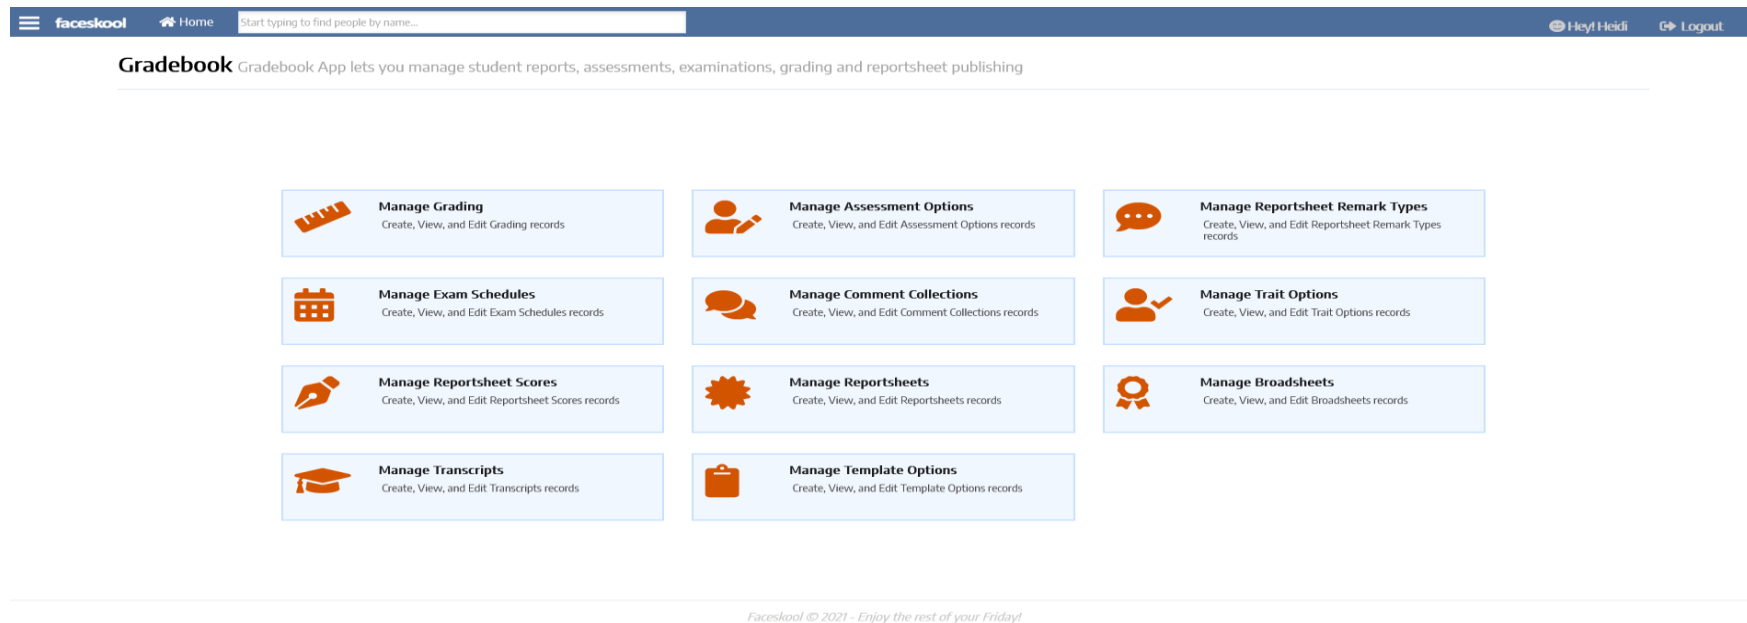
faceskool Home Start typing to find people by name... Hey! Heidi Logout

Gradebook Gradebook App lets you manage student reports, assessments, examinations, grading and reportsheet publishing

Manage Grading
Create, View, and Edit Grading records

Manage Assessment Options
Create, View, and Edit Assessment Options records

Manage Reportsheet Remark Types
Create, View, and Edit Reportsheet Remark Types records

Manage Exam Schedules
Create, View, and Edit Exam Schedules records

Manage Comment Collections
Create, View, and Edit Comment Collections records

Manage Trait Options
Create, View, and Edit Trait Options records

Manage Reportsheet Scores
Create, View, and Edit Reportsheet Scores records

Manage Reportsheets
Create, View, and Edit Reportsheets records

Manage Broadsheets
Create, View, and Edit Broadsheets records

Manage Transcripts
Create, View, and Edit Transcripts records

Manage Template Options
Create, View, and Edit Template Options records

Faceskool © 2021 - Enjoy the rest of your Friday!